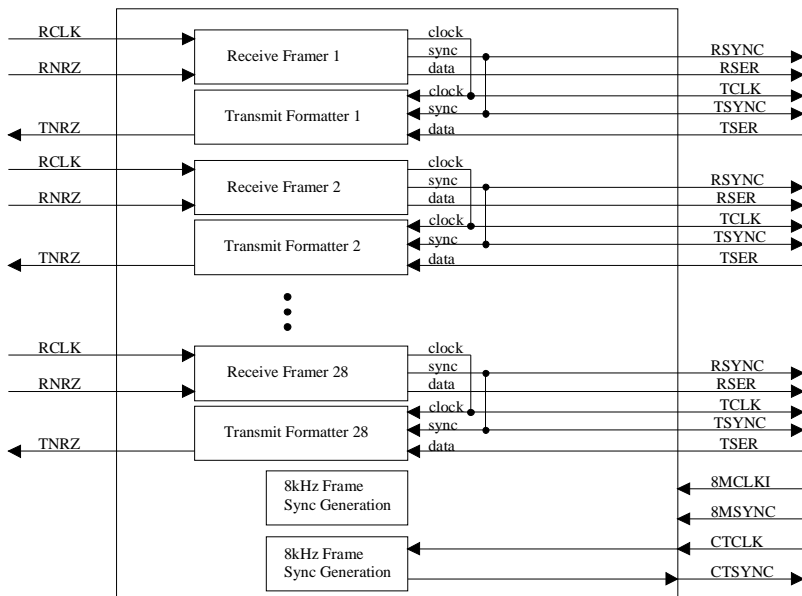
RCLK
RNRZ
Receive Framer 1
clock
sync
data
RSYNC
RSER
Transmit Formatter 1
clock
sync
data
TCLK
TSYNC
TSER
TNRZ

RCLK
RNRZ
Receive Framer 2
clock
sync
data
RSYNC
RSER
Transmit Formatter 2
clock
sync
data
TCLK
TSYNC
TSER
TNRZ

RCLK
RNRZ
Receive Framer 28
clock
sync
data
RSYNC
RSER
Transmit Formatter 28
clock
sync
data
TCLK
TSYNC
TSER
TNRZ

8kHz Frame Sync Generation
8MCLKI
8MSYNC

8kHz Frame Sync Generation
CTCLK
CTSYNC